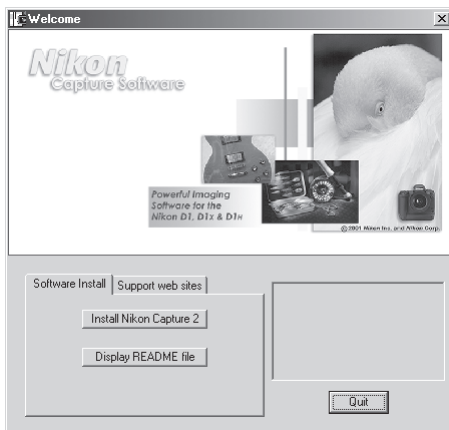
Welcome

Nikon
Capture Software

Powerful Imaging Software for the Nikon D1, D1x & D1H

© 2001 Nikon Inc. and Nikon Corp.

Software Install
Support web sites

Install Nikon Capture 2

Display README file

Quit